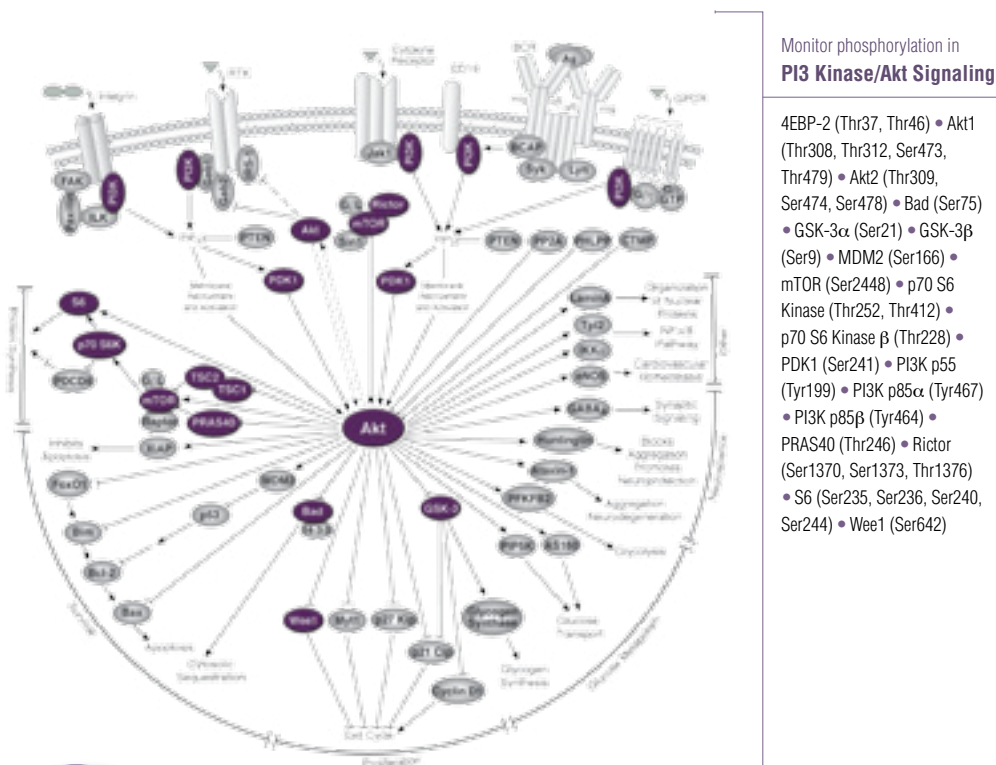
Monitor phosphorylation in
**PI3 Kinase/Akt Signaling**

4EBP-2 (Thr37, Thr46) • Akt1 (Thr308, Thr312, Ser473, Thr479) • Akt2 (Thr309, Ser474, Ser478) • Bad (Ser75) • GSK-3$\alpha$ (Ser21) • GSK-3$\beta$ (Ser9) • MDM2 (Ser166) • mTOR (Ser2448) • p70 S6 Kinase (Thr252, Thr412) • p70 S6 Kinase $\beta$ (Thr228) • PDK1 (Ser241) • PI3K p55 (Tyr199) • PI3K p85$\alpha$ (Tyr467) • PI3K p85$\beta$ (Tyr464) • PRAS40 (Thr246) • Rictor (Ser1370, Ser1373, Thr1376) • S6 (Ser235, Ser236, Ser240, Ser244) • Wee1 (Ser642)

Integrin
RTK
Cytokine Receptor
CD19
BCR
Ag
GPCR
FAK
Pax
ILK
PI3K
PI3K
Grb2
Gab1
Shc
Akt
G β L
Rictor
mTOR
Sin1
Jak1
PI3K
PI3K
BCAP
Syk
Lyn
PI3K
G
GTP
PIP3
PTEN
PDK1
Membrane Recruitment and Activation
PIP3
PTEN
PP2A
PHLPP
CTMP
PDK1
Membrane Recruitment and Activation
Lamin A
Organization of Nuclear Proteins
Tpl2
NF-κB Pathway
IKKα
eNOS
Cardiovascular Homeostasis
GABA$_A$R
Synaptic Signaling
Huntingtin
Blocks Aggregation Promotes Neurodegeneration
Ataxin-1
Aggregation Neurodegeneration
PFKFB2
Glycolysis
PIP5K
AS160
Glucose Transport
S6
p70 S6K
PDCD4
Protein Synthesis
G β L
TSC2
TSC1
mTOR
Raptor
PRAS40
Akt
XIAP
Inhibits Apoptosis
FoxO1
MDM2
Bim
p53
Bcl-2
Bax
Apoptosis
Bad
14-3-3
Cytosolic Sequestration
GSK-3
Wee1
Myt1
p27 Kip
p21 Cip
Glycogen Synthase
Glycogen Synthesis
Cyclin D1
Cell Cycle
Proliferation
Survival
Glucose Metabolism
Other